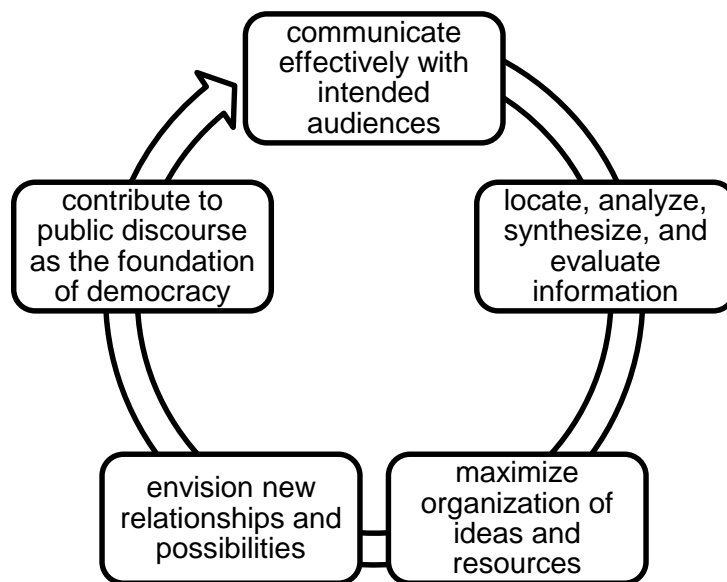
communicate effectively with intended audiences

locate, analyze, synthesize, and evaluate information

maximize organization of ideas and resources

envision new relationships and possibilities

contribute to public discourse as the foundation of democracy